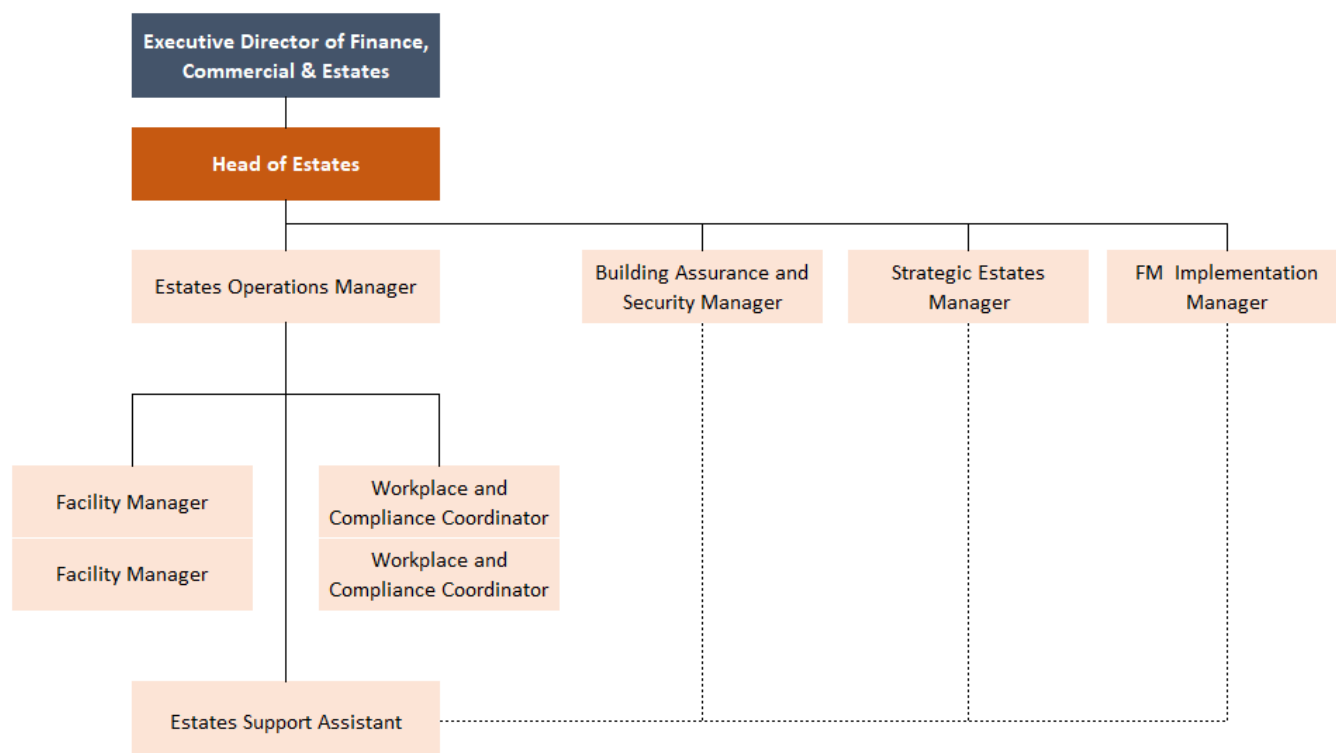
Executive Director of Finance, Commercial & Estates

Head of Estates

Estates Operations Manager

Building Assurance and Security Manager

Strategic Estates Manager

FM Implementation Manager

Facility Manager

Facility Manager

Workplace and Compliance Coordinator

Workplace and Compliance Coordinator

Estates Support Assistant